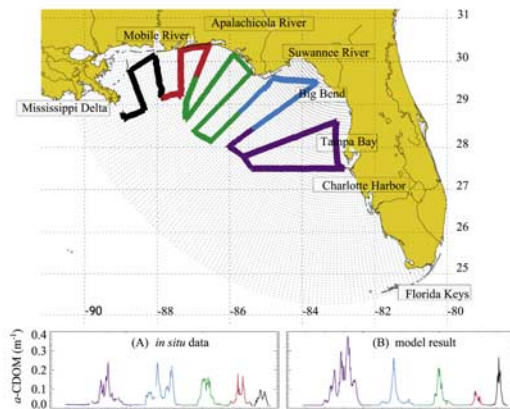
Mobile River
Apalachicola River
Suwannee River
Mississippi Delta
Big Bend
Tampa Bay
Charlotte Harbor
Florida Keys
31
30
29
28
27
26
25
-90
-88
-86
-84
-82
-80
$a$-CDOM (m$^{-1}$)
0.4
0.3
0.2
0.1
0.0
(A) *in situ* data
(B) model result